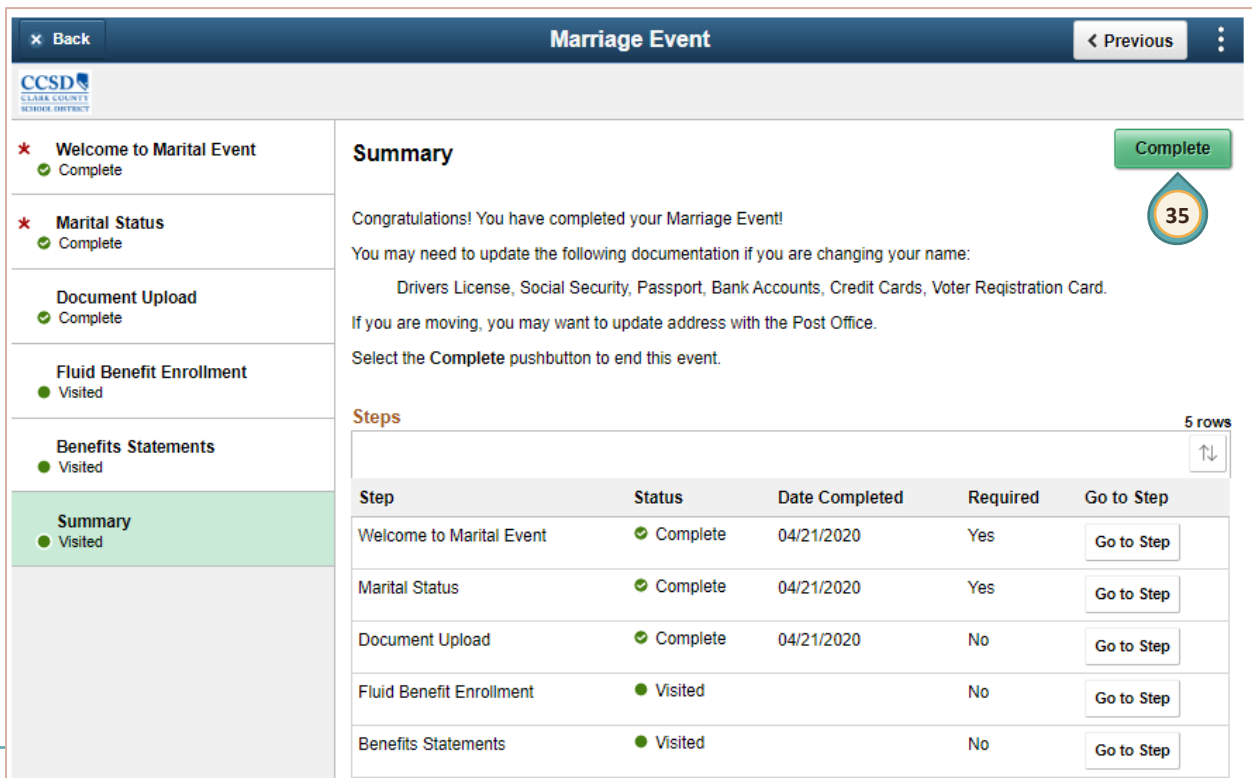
× Back

Marriage Event

< Previous

CCSD
CLARK COUNTY SCHOOL DISTRICT

* Welcome to Marital Event
Complete

* Marital Status
Complete

Document Upload
Complete

Fluid Benefit Enrollment
Visited

Benefits Statements
Visited

Summary
Visited

Summary

Complete

35

Congratulations! You have completed your Marriage Event!

You may need to update the following documentation if you are changing your name:

Drivers License, Social Security, Passport, Bank Accounts, Credit Cards, Voter Reqistration Card.

If you are moving, you may want to update address with the Post Office.

Select the **Complete** pushbutton to end this event.

Steps

5 rows

| Step | Status | Date Completed | Required | Go to Step |
|---|---|---|---|---|
| Welcome to Marital Event | Complete | 04/21/2020 | Yes | Go to Step |
| Marital Status | Complete | 04/21/2020 | Yes | Go to Step |
| Document Upload | Complete | 04/21/2020 | No | Go to Step |
| Fluid Benefit Enrollment | Visited | | No | Go to Step |
| Benefits Statements | Visited | | No | Go to Step |